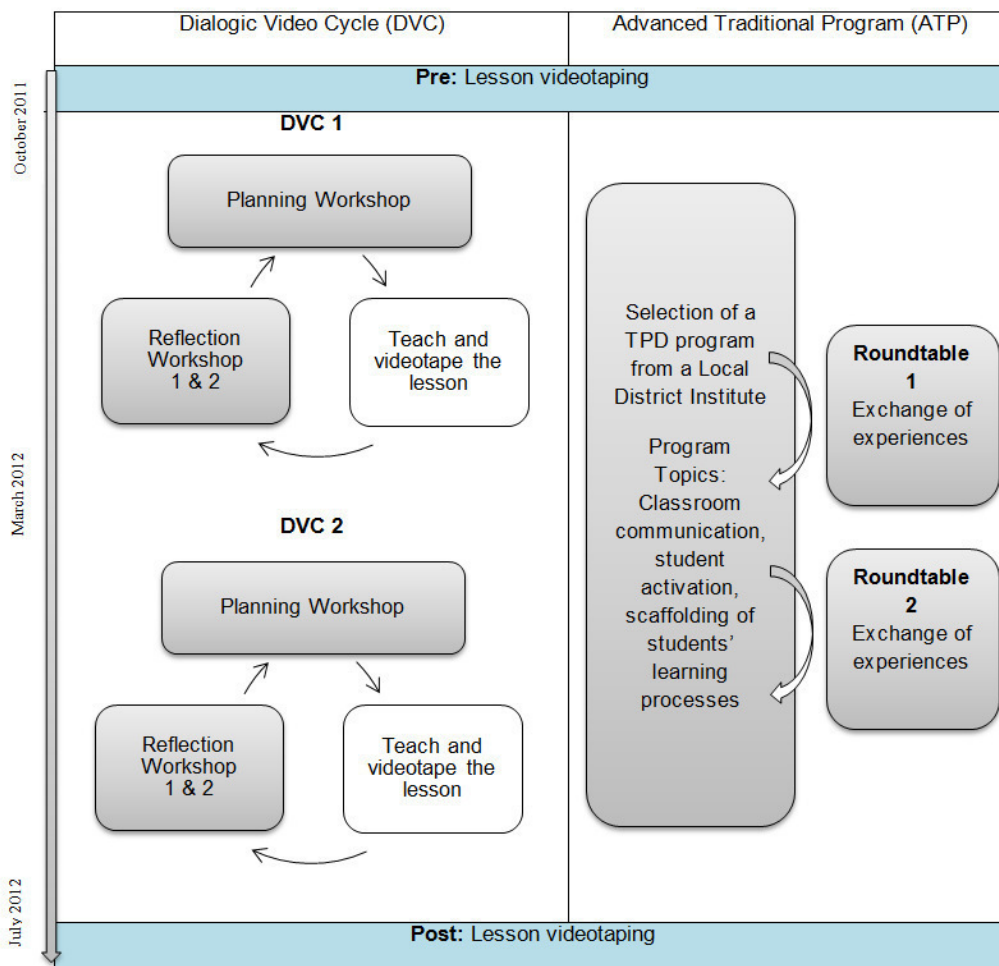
Dialogic Video Cycle (DVC)

Advanced Traditional Program (ATP)

October 2011

Pre: Lesson videotaping

DVC 1

Planning Workshop

Reflection Workshop 1 & 2

Teach and videotape the lesson

March 2012

DVC 2

Planning Workshop

Reflection Workshop 1 & 2

Teach and videotape the lesson

Selection of a TPD program from a Local District Institute

Program Topics: Classroom communication, student activation, scaffolding of students' learning processes

Roundtable 1
Exchange of experiences

Roundtable 2
Exchange of experiences

July 2012

Post: Lesson videotaping